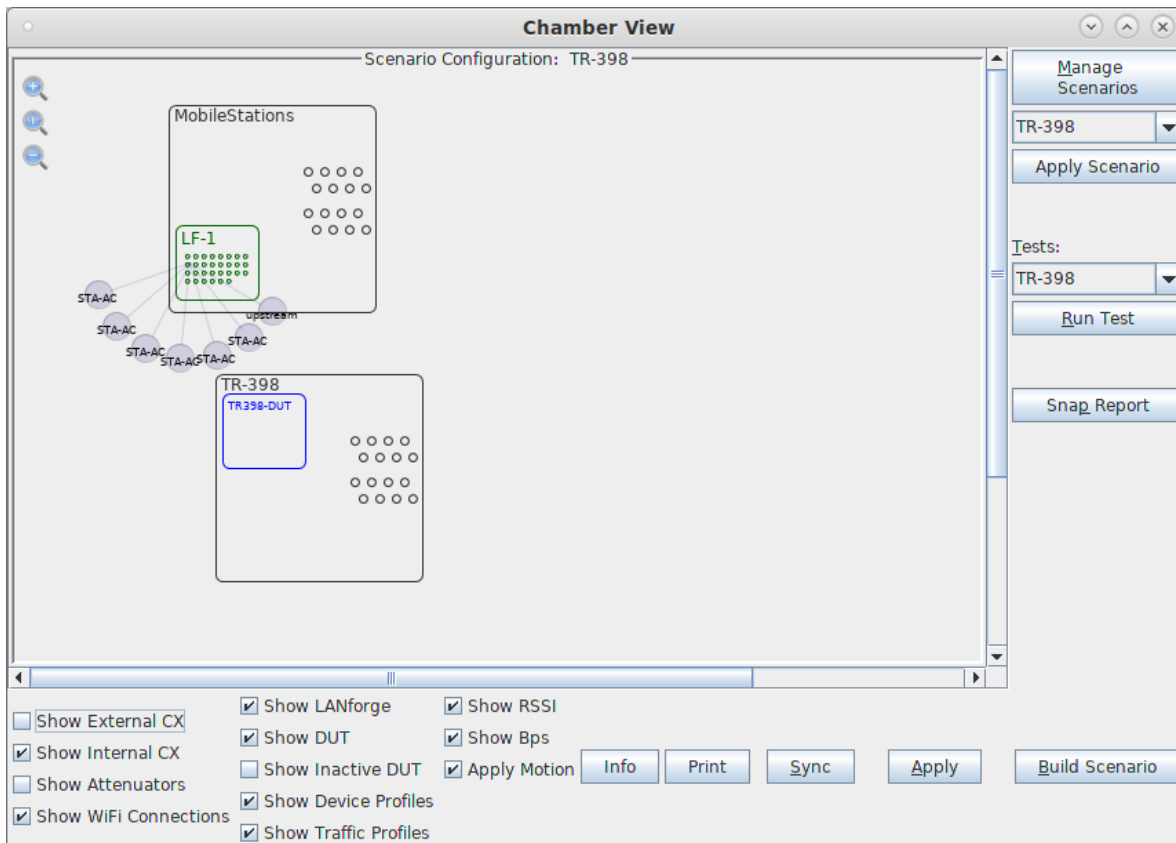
Chamber View

Scenario Configuration: TR-398

MobileStations

LF-1

STA-AC
STA-AC
STA-AC
STA-AC
STA-AC
STA-AC
upstream

TR-398

TR398-DUT

Manage Scenarios

TR-398

Apply Scenario

Tests:

TR-398

Run Test

Snap Report

Show External CX
Show Internal CX
Show Attenuators
Show WiFi Connections

Show LANforge
Show DUT
Show Inactive DUT
Show Device Profiles
Show Traffic Profiles

Show RSSI
Show Bps
Apply Motion

Info
Print
Sync
Apply
Build Scenario